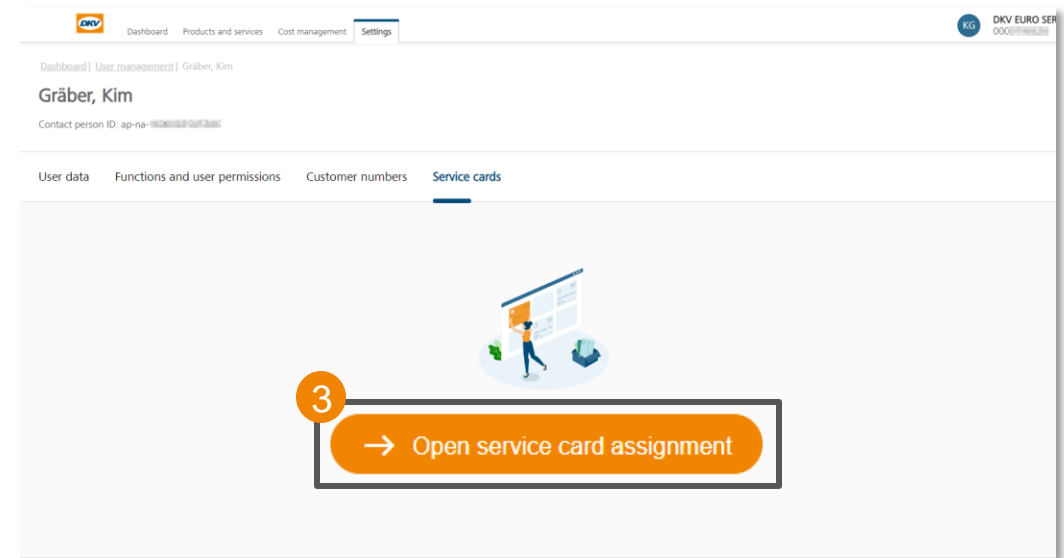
DKV

Dashboard Products and services Cost management Settings

KG DKV EURO SER
000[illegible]

Dashboard | User management | Gräber, Kim

Gräber, Kim

Contact person ID: ap-na-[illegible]

User data Functions and user permissions Customer numbers Service cards

3

→ Open service card assignment